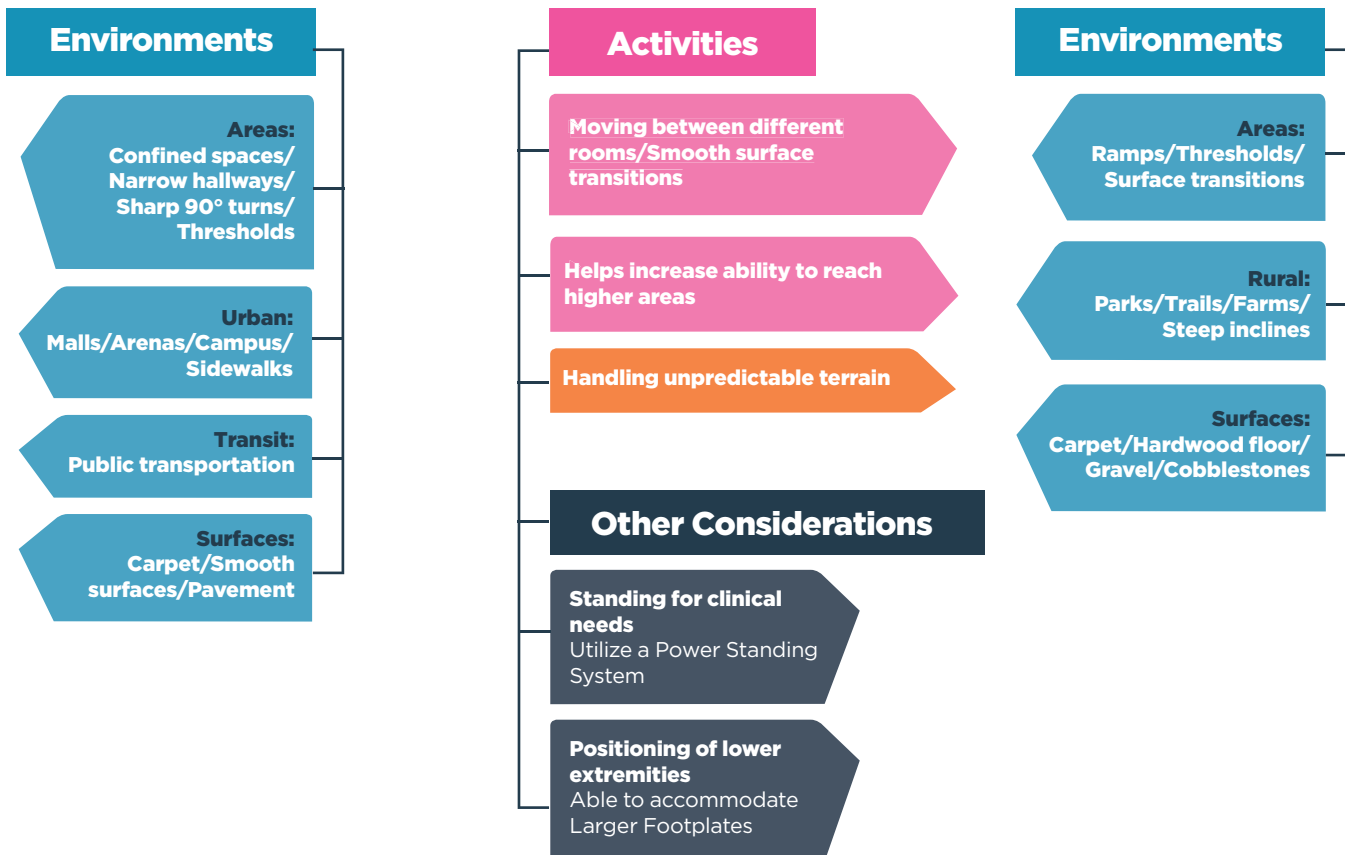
Environments

Areas:
Confined spaces/
Narrow hallways/
Sharp 90° turns/
Thresholds

Urban:
Malls/Arenas/Campus/
Sidewalks

Transit:
Public transportation

Surfaces:
Carpet/Smooth surfaces/Pavement

Activities

Moving between different rooms/Smooth surface transitions

Helps increase ability to reach higher areas

Handling unpredictable terrain

Other Considerations

Standing for clinical needs
Utilize a Power Standing System

Positioning of lower extremities
Able to accommodate Larger Footplates

Environments

Areas:
Ramps/Thresholds/
Surface transitions

Rural:
Parks/Trails/Farms/
Steep inclines

Surfaces:
Carpet/Hardwood floor/
Gravel/Cobblestones